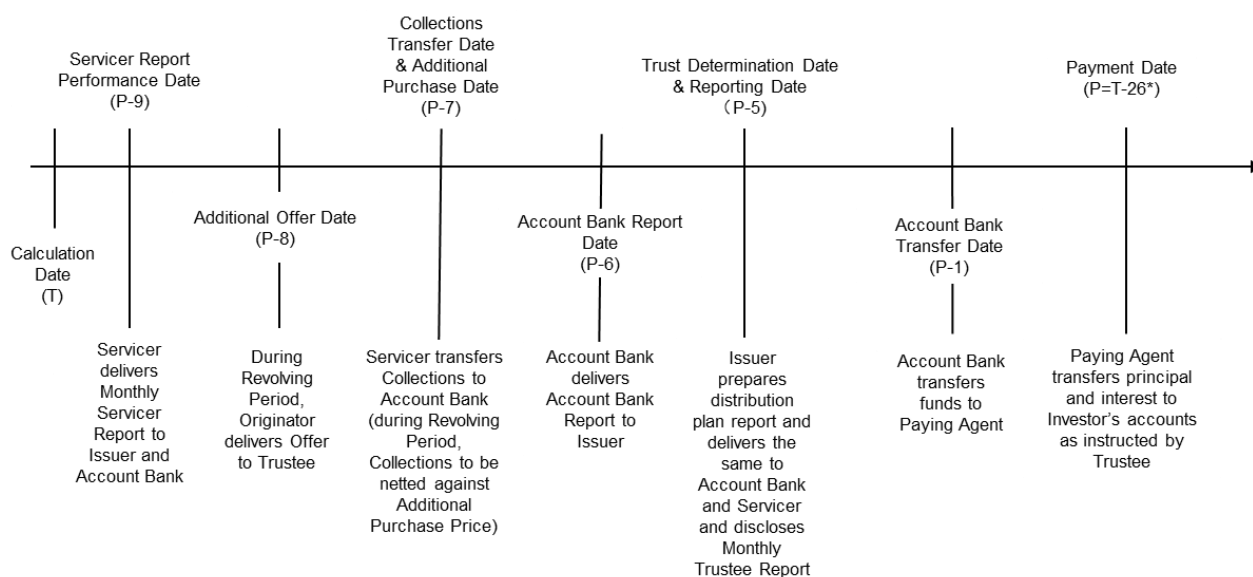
Servicer Report Performance Date (P-9)

Collections Transfer Date & Additional Purchase Date (P-7)

Trust Determination Date & Reporting Date （P-5)

Payment Date (P=T-26*)

Calculation Date (T)

Additional Offer Date (P-8)

Account Bank Report Date (P-6)

Account Bank Transfer Date (P-1)

Servicer delivers Monthly Servicer Report to Issuer and Account Bank

During Revolving Period, Originator delivers Offer to Trustee

Servicer transfers Collections to Account Bank (during Revolving Period, Collections to be netted against Additional Purchase Price)

Account Bank delivers Account Bank Report to Issuer

Issuer prepares distribution plan report and delivers the same to Account Bank and Servicer and discloses Monthly Trustee Report

Account Bank transfers funds to Paying Agent

Paying Agent transfers principal and interest to Investor's accounts as instructed by Trustee